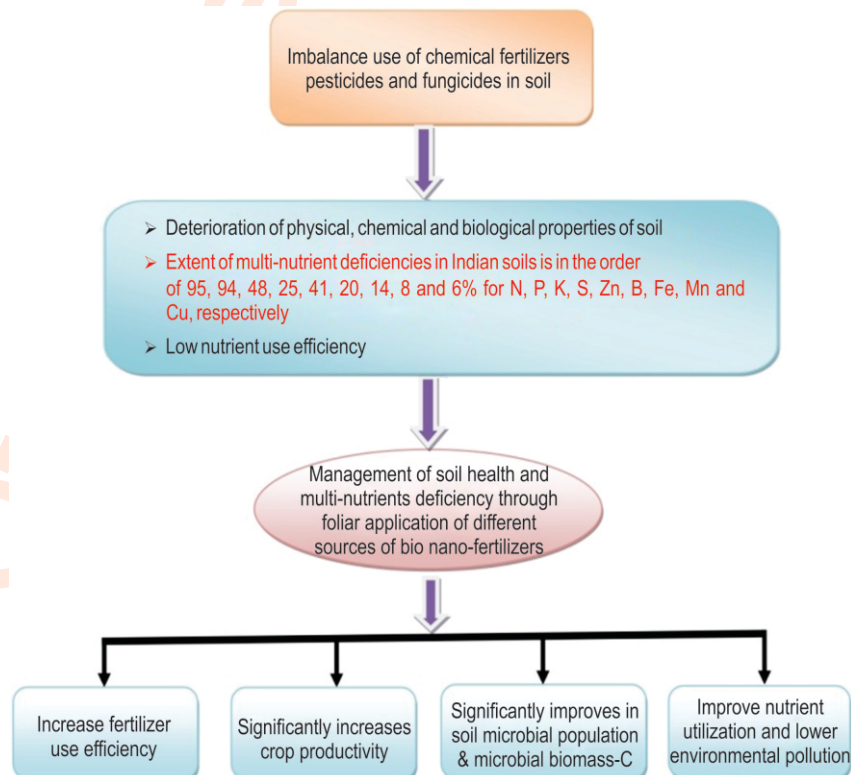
Imbalance use of chemical fertilizers pesticides and fungicides in soil

➢ Deterioration of physical, chemical and biological properties of soil

➢ Extent of multi-nutrient deficiencies in Indian soils is in the order of 95, 94, 48, 25, 41, 20, 14, 8 and 6% for N, P, K, S, Zn, B, Fe, Mn and Cu, respectively

➢ Low nutrient use efficiency

Management of soil health and multi-nutrients deficiency through foliar application of different sources of bio nano-fertilizers

Increase fertilizer use efficiency

Significantly increases crop productivity

Significantly improves in soil microbial population & microbial biomass-C

Improve nutrient utilization and lower environmental pollution